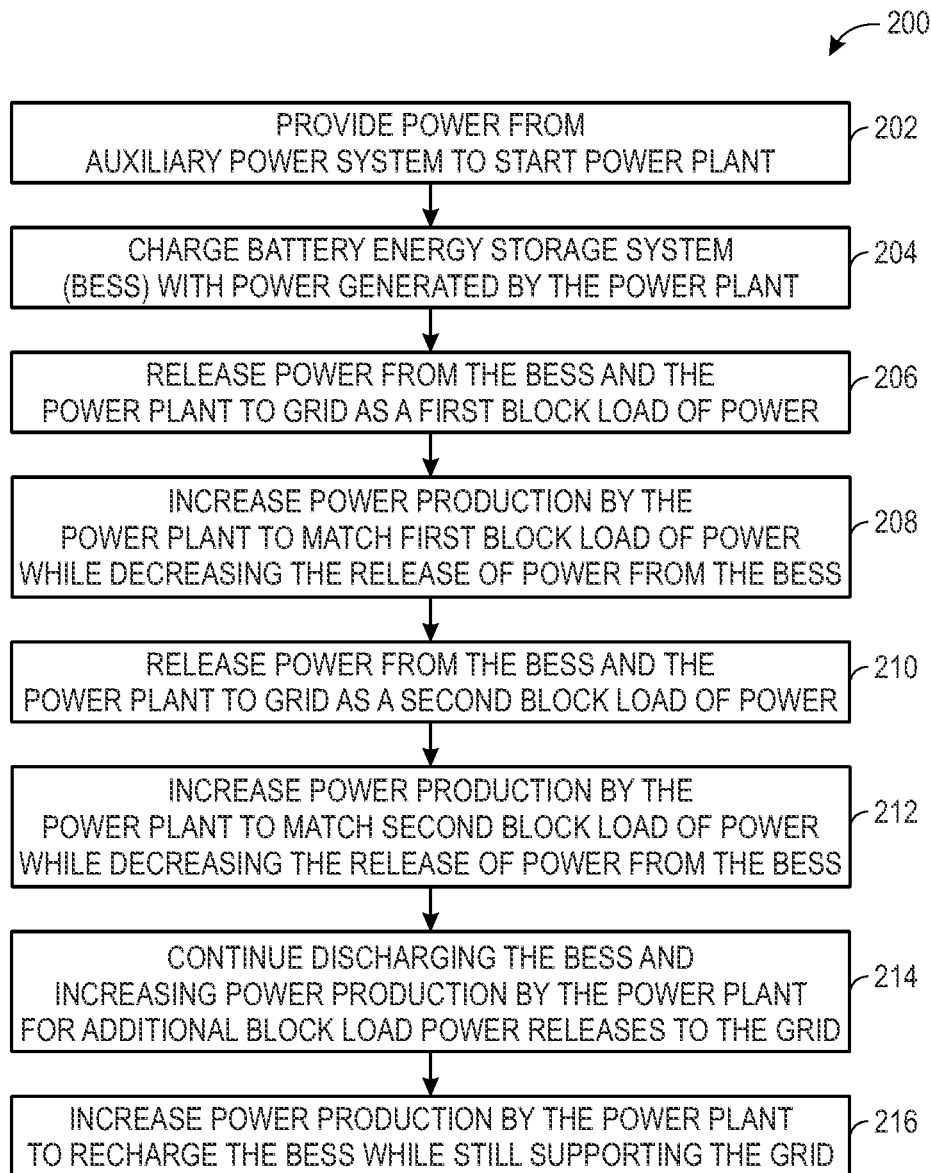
200

PROVIDE POWER FROM AUXILIARY POWER SYSTEM TO START POWER PLANT

202

CHARGE BATTERY ENERGY STORAGE SYSTEM (BESS) WITH POWER GENERATED BY THE POWER PLANT

204

RELEASE POWER FROM THE BESS AND THE POWER PLANT TO GRID AS A FIRST BLOCK LOAD OF POWER

206

INCREASE POWER PRODUCTION BY THE POWER PLANT TO MATCH FIRST BLOCK LOAD OF POWER WHILE DECREASING THE RELEASE OF POWER FROM THE BESS

208

RELEASE POWER FROM THE BESS AND THE POWER PLANT TO GRID AS A SECOND BLOCK LOAD OF POWER

210

INCREASE POWER PRODUCTION BY THE POWER PLANT TO MATCH SECOND BLOCK LOAD OF POWER WHILE DECREASING THE RELEASE OF POWER FROM THE BESS

212

CONTINUE DISCHARGING THE BESS AND INCREASING POWER PRODUCTION BY THE POWER PLANT FOR ADDITIONAL BLOCK LOAD POWER RELEASES TO THE GRID

214

INCREASE POWER PRODUCTION BY THE POWER PLANT TO RECHARGE THE BESS WHILE STILL SUPPORTING THE GRID

216